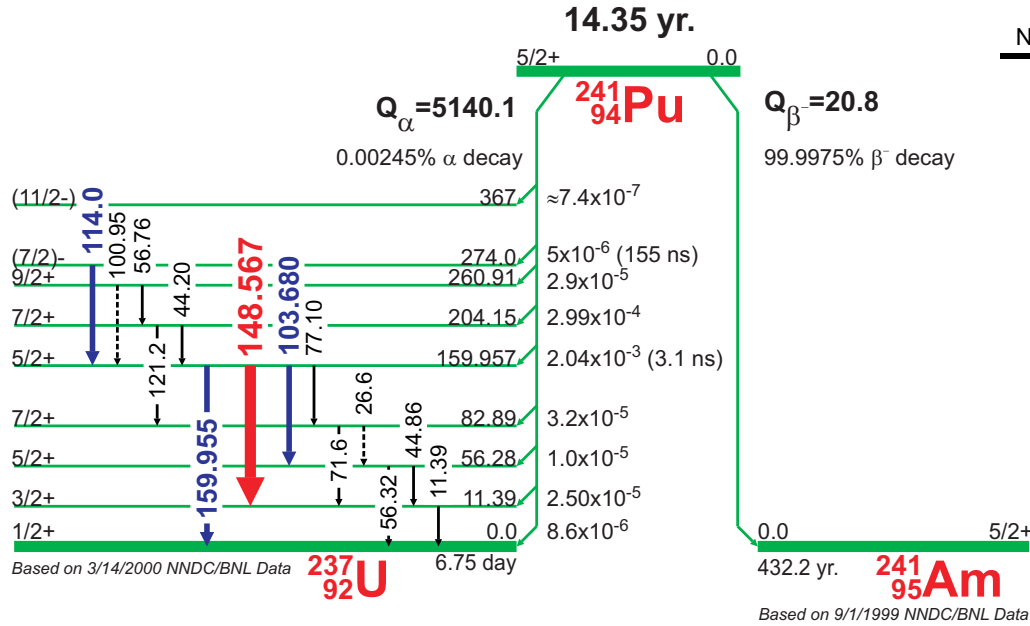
14.35 yr.

5/2+ 0.0

$^{241}_{94}$Pu

$Q_{\alpha}$=5140.1

0.00245% α decay

$Q_{\beta^-}$=20.8

99.9975% $\beta^-$ decay

N

(11/2-) 367 ≈$7.4x10^{-7}$

(7/2)- 274.0 $5x10^{-6}$ (155 ns)

9/2+ 260.91 $2.9x10^{-5}$

7/2+ 204.15 $2.99x10^{-4}$

5/2+ 159.957 $2.04x10^{-3}$ (3.1 ns)

7/2+ 82.89 $3.2x10^{-5}$

5/2+ 56.28 $1.0x10^{-5}$

3/2+ 11.39 $2.50x10^{-5}$

1/2+ 0.0 $8.6x10^{-6}$

114.0
100.95
56.76
44.20
148.567
103.680
77.10
121.2
26.6
159.955
44.86
71.6
11.39
56.32

Based on 3/14/2000 NNDC/BNL Data

$^{237}_{92}$U

6.75 day

0.0 5/2+

432.2 yr.

$^{241}_{95}$Am

Based on 9/1/1999 NNDC/BNL Data